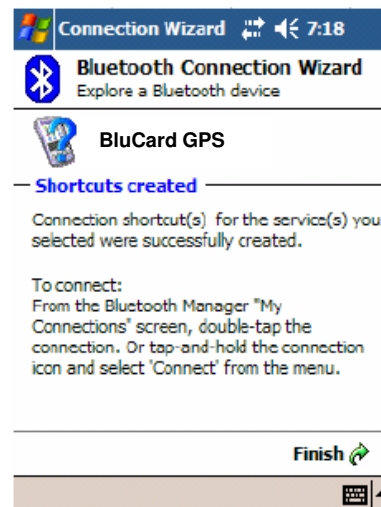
Connection Wizard 7:18

Bluetooth Connection Wizard
Explore a Bluetooth device

BluCard GPS

Shortcuts created

Connection shortcut(s) for the service(s) you selected were successfully created.

To connect:
From the Bluetooth Manager "My Connections" screen, double-tap the connection. Or tap-and-hold the connection icon and select 'Connect' from the menu.

Finish